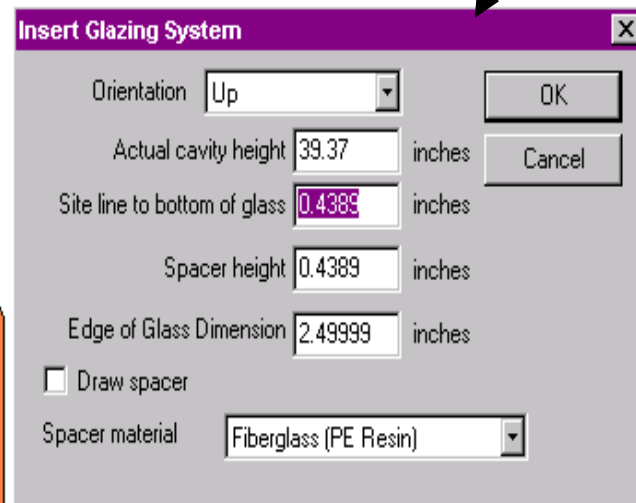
Insert Glazing System

Orientation Up

OK

Cancel

Actual cavity height 39.37 inches

Site line to bottom of glass 0.4389 inches

Spacer height 0.4389 inches

Edge of Glass Dimension 2.49999 inches

Draw spacer

Spacer material Fiberglass (PE Resin)